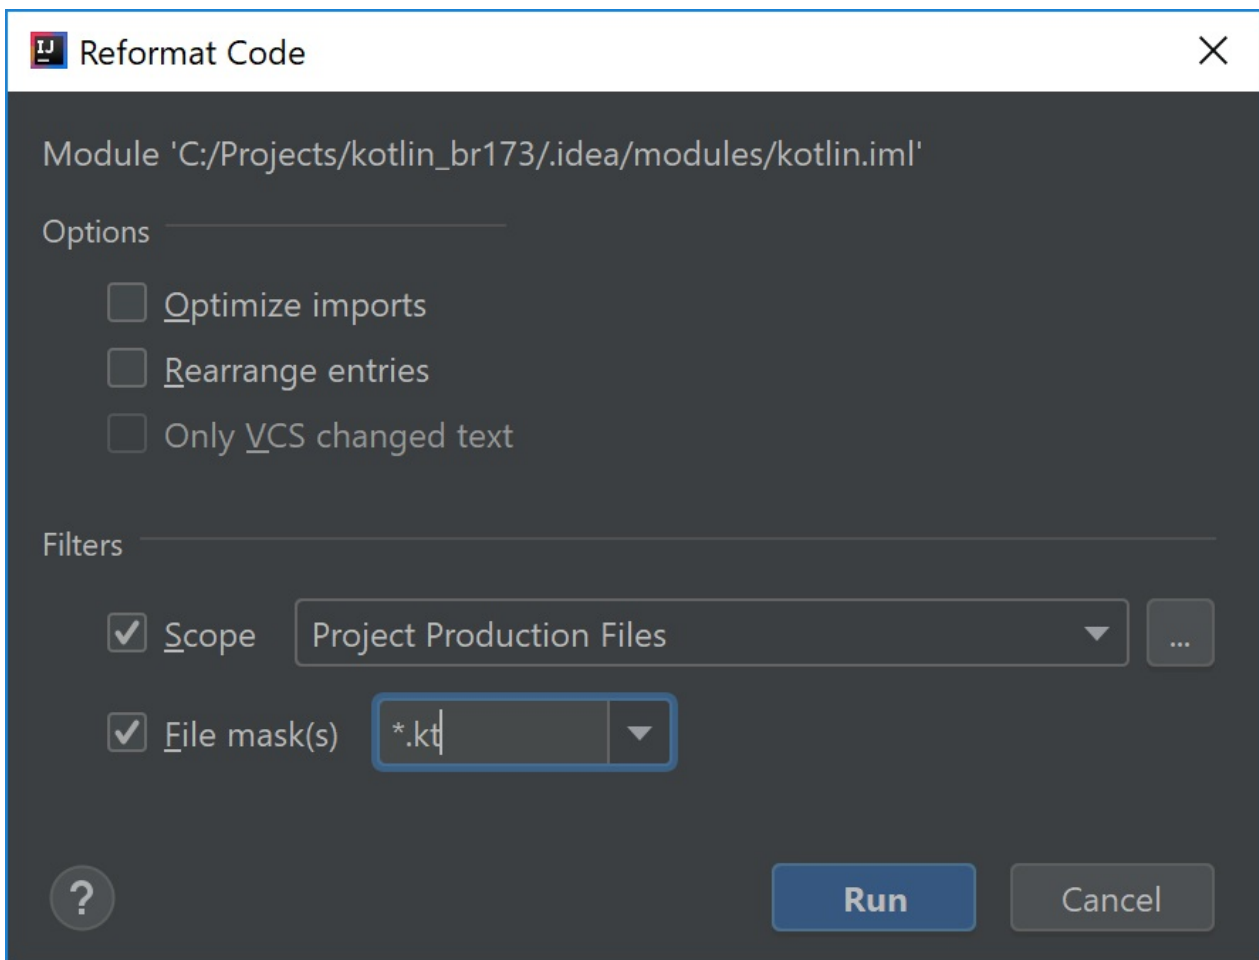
Reformat Code

Module 'C:/Projects/kotlin_br173/.idea/modules/kotlin.iml'

Options

Optimize imports

Rearrange entries

Only VCS changed text

Filters

Scope

Project Production Files

...

File mask(s)

*.kt

?

Run

Cancel